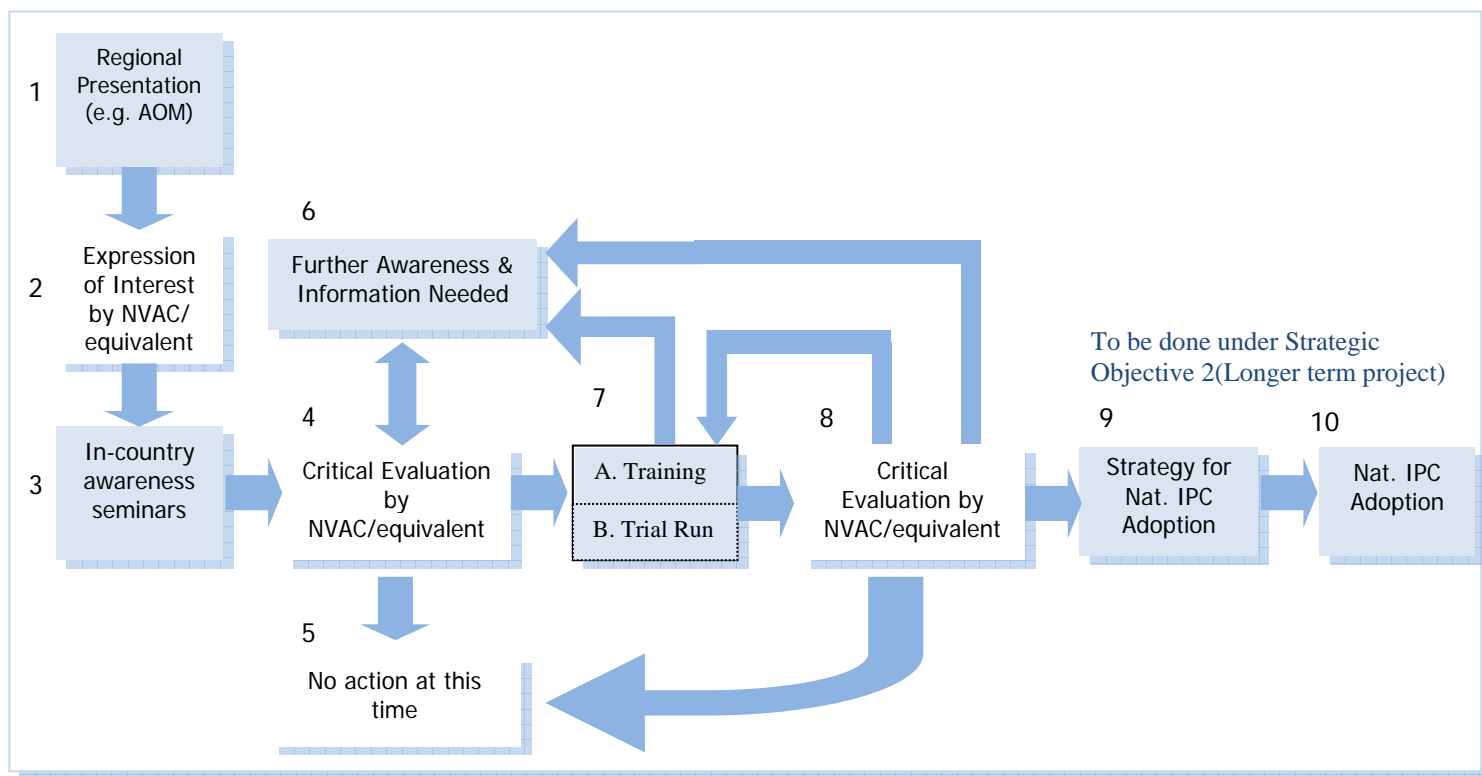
1

Regional Presentation (e.g. AOM)

2

Expression of Interest by NVAC/ equivalent

3

In-country awareness seminars

6

Further Awareness & Information Needed

4

Critical Evaluation by NVAC/equivalent

5

No action at this time

7

A. Training

B. Trial Run

8

Critical Evaluation by NVAC/equivalent

To be done under Strategic Objective 2(Longer term project)

9

Strategy for Nat. IPC Adoption

10

Nat. IPC Adoption